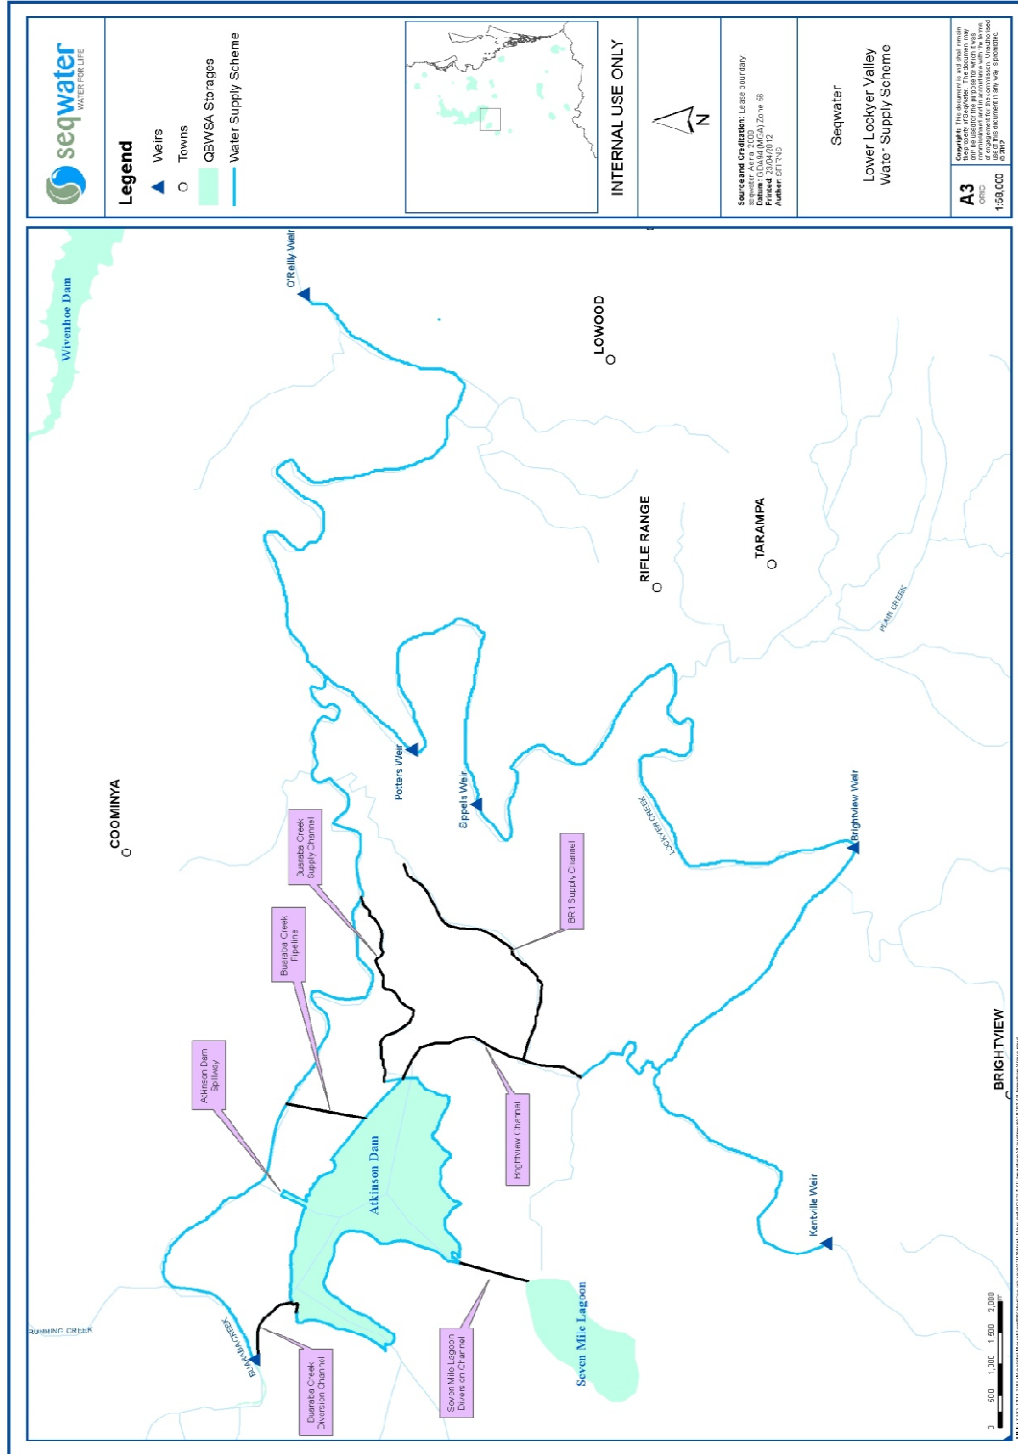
seqwater
WATER FOR LIFE

Legend
Weirs
Towns
QBWSA Storages
Water Supply Scheme

INTERNAL USE ONLY

N

Source and Creditation: Lease boundary seqwater Aerial 2009
Datum: GDA94 (MGA) Zone 56
Printed: 20/04/2012
Author: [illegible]

Seqwater

Lower Lockyer Valley Water Supply Scheme

Copyright: This document is and shall remain the property of Seqwater. The document may only be used for the purpose for which it was commissioned and in accordance with the terms of engagement for the commission. Unauthorised use of this document in any way is prohibited. © 2012

A3
1:50,000

Wivenhoe Dam

O'Reilly Weir

LOWOOD

COOMINYA

RIFLE RANGE

TARAMPA

PLAIN CREEK

Potters Weir

Sippels Weir

Jordan's Creek Supply Channel

BR1 Supply Channel

LOCKYER CREEK

Brightview Weir

Buaraba Creek Pipeline

Atkinson Dam Spillway

Atkinson Dam

Brightview Channel

BRIGHTVIEW

Kentville Weir

BURANDA CREEK

BURANDA CREEK

Buaraba Creek Diversion Channel

Seven Mile Lagoon Diversion Channel

Seven Mile Lagoon

0 500 1,000 1,500 2,000